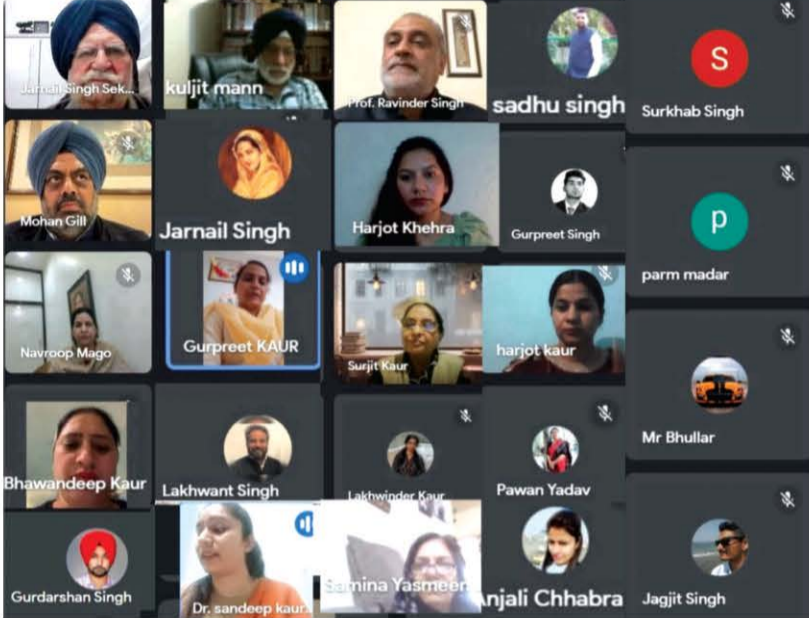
Jarnail Singh Sek
kuljit mann
Prof. Ravinder Singh
sadhu singh
S
Surkhab Singh
Mohan Gill
Jarnail Singh
Harjot Khehra
Gurpreet Singh
p
parm madar
Navroop Mago
Gurpreet KAUR
Surjit Kaur
harjot kaur
Mr Bhullar
Bhawandeep Kaur
Lakhwant Singh
Lakhwinder Kaur
Pawan Yadav
Gurdarshan Singh
Dr. sandeep kaur
Samina Yasmeen
Anjali Chhabra
Jagjit Singh